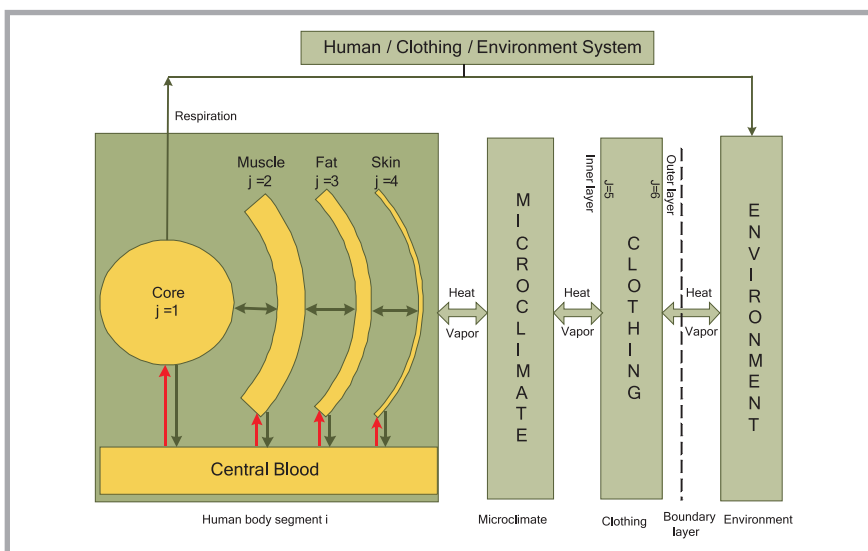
Human / Clothing / Environment System

Respiration

Muscle
j =2

Fat
j =3

Skin
j =4

Core
j =1

Central Blood

Heat
Vapor

MICROCLIMATE

Heat
Vapor

Inner layer
J=5

Outer layer
J=6

CLOTHING

Heat
Vapor

ENVIRONMENT

Human body segment i

Microclimate

Clothing

Boundary layer

Environment